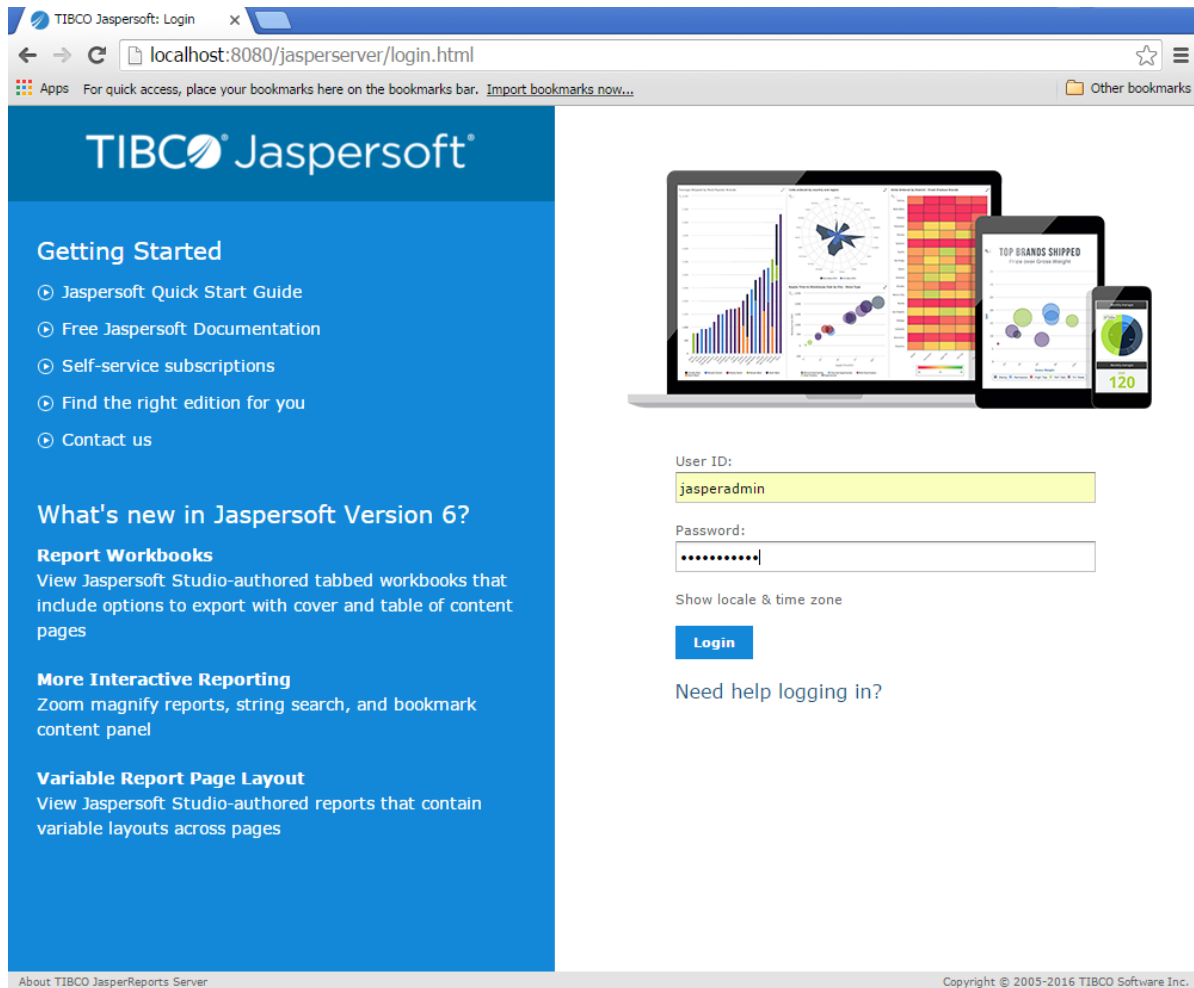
TIBCO Jaspersoft: Login ×

localhost:8080/jasperserver/login.html

Apps For quick access, place your bookmarks here on the bookmarks bar. Import bookmarks now...

Other bookmarks

TIBCO® Jaspersoft®

Getting Started

Jaspersoft Quick Start Guide

Free Jaspersoft Documentation

Self-service subscriptions

Find the right edition for you

Contact us

What's new in Jaspersoft Version 6?

Report Workbooks
View Jaspersoft Studio-authored tabbed workbooks that include options to export with cover and table of content pages

More Interactive Reporting
Zoom magnify reports, string search, and bookmark content panel

Variable Report Page Layout
View Jaspersoft Studio-authored reports that contain variable layouts across pages

TOP BRANDS SHIPPED
Price over Gross Weight

120

User ID:
jasperadmin

Password:
•••••••••••

Show locale & time zone

Login

Need help logging in?

About TIBCO JasperReports Server

Copyright © 2005-2016 TIBCO Software Inc.